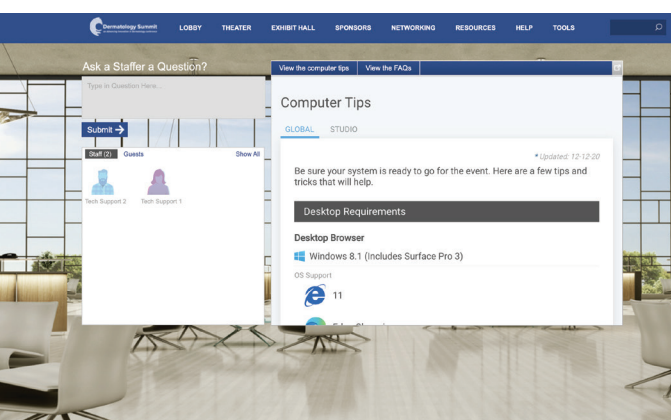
Dermatology Summit LOBBY THEATER EXHIBIT HALL SPONSORS NETWORKING RESOURCES HELP TOOLS

Ask a Staffer a Question?

Type in Question Here...

Submit →

Staff (2) Guests Show All

Tech Support 2 Tech Support 1

View the computer tips View the FAQs

Computer Tips

GLOBAL STUDIO

* Updated: 12-12-20

Be sure your system is ready to go for the event. Here are a few tips and tricks that will help.

Desktop Requirements

Desktop Browser

Windows 8.1 (Includes Surface Pro 3)

OS Support

11

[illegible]